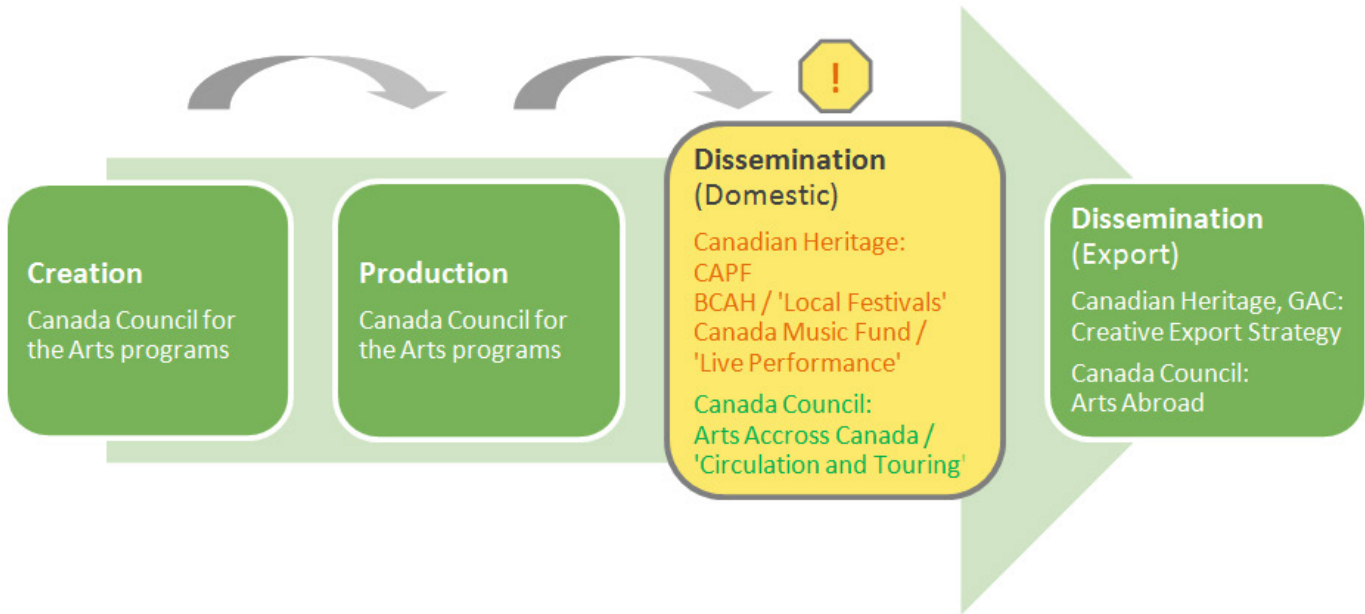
!

Creation
Canada Council for the Arts programs

Production
Canada Council for the Arts programs

Dissemination
(Domestic)
Canadian Heritage:
CAPF
BCAH / 'Local Festivals'
Canada Music Fund / 'Live Performance'
Canada Council:
Arts Accross Canada / 'Circulation and Touring'

Dissemination
(Export)
Canadian Heritage, GAC: Creative Export Strategy
Canada Council: Arts Abroad